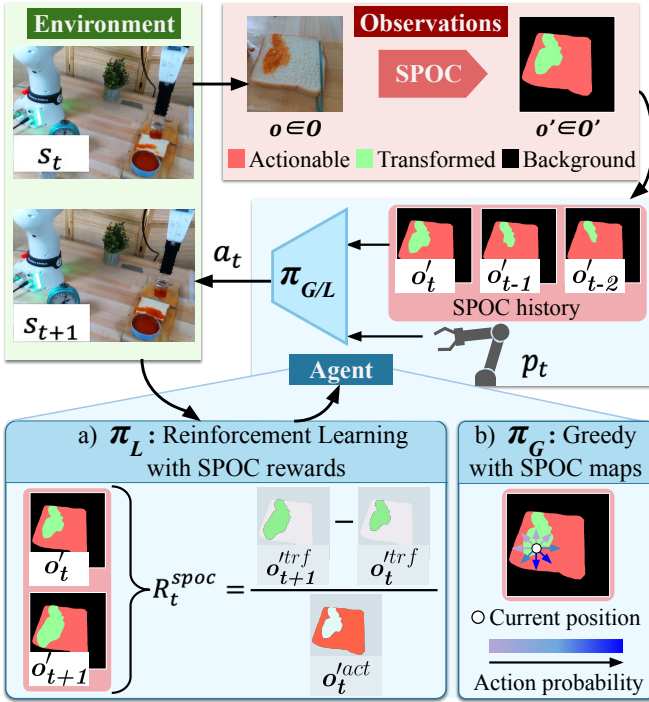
Environment

$s_t$

$s_{t+1}$

Observations

SPOC

$o \in O$

$o' \in O'$

Actionable Transformed Background

$a_t$

$\pi_{G/L}$

$o'_t$ $o'_{t-1}$ $o'_{t-2}$

SPOC history

$p_t$

Agent

a) $\pi_L$ : Reinforcement Learning with SPOC rewards

$o'_t$

$o'_{t+1}$

$R_t^{spoc} = \frac{o'^{trf}_{t+1} - o'^{trf}_t}{o'^{act}_t}$

b) $\pi_G$ : Greedy with SPOC maps

Current position

Action probability